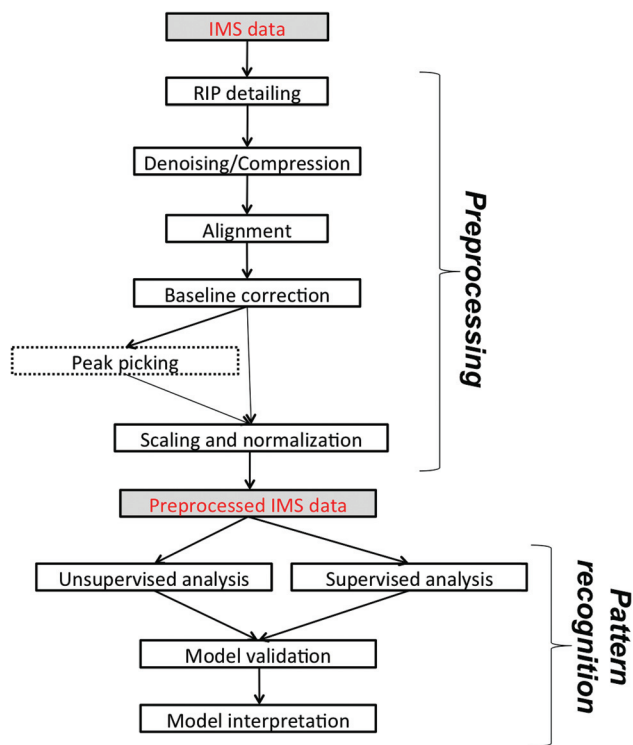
IMS data

RIP detailing

Denoising/Compression

Alignment

Baseline correction

Peak picking

Scaling and normalization

Preprocessing

Preprocessed IMS data

Unsupervised analysis

Supervised analysis

Model validation

Model interpretation

Pattern recognition